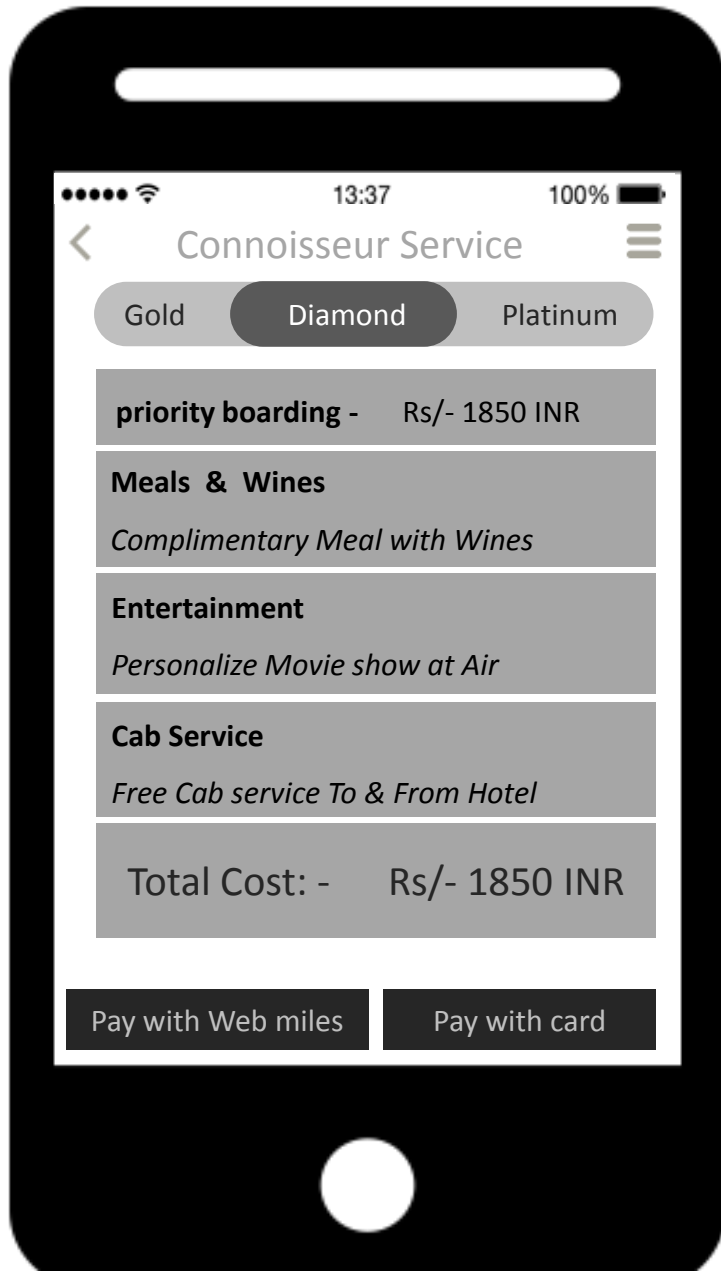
13:37
100%

Connoisseur Service

Gold
Diamond
Platinum

**priority boarding -** Rs/- 1850 INR

**Meals & Wines**
*Complimentary Meal with Wines*

**Entertainment**
*Personalize Movie show at Air*

**Cab Service**
*Free Cab service To & From Hotel*

Total Cost: - Rs/- 1850 INR

Pay with Web miles
Pay with card